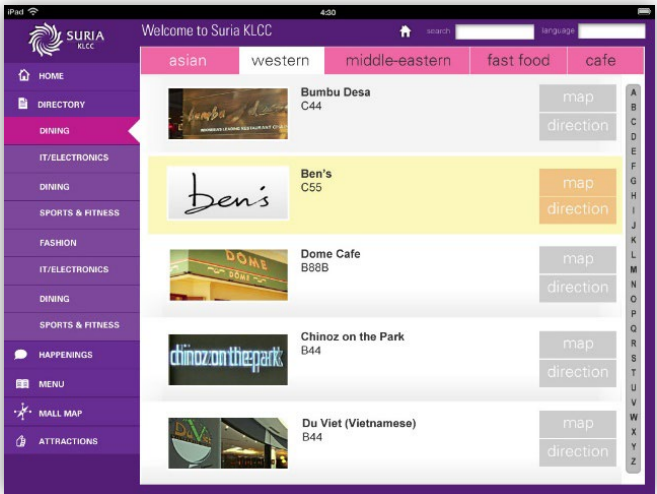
iPad
4:30
SURIA KLCC
Welcome to Suria KLCC
search
language

HOME
DIRECTORY
DINING
IT/ELECTRONICS
DINING
SPORTS & FITNESS
FASHION
IT/ELECTRONICS
DINING
SPORTS & FITNESS
HAPPENINGS
MENU
MALL MAP
ATTRACTIONS

asian
western
middle-eastern
fast food
cafe

Bumbu Desa
C44
map
direction

ben's
Ben's
C55
map
direction

DOME
Dome Cafe
B88B
map
direction

chinoz on the park
Chinoz on the Park
B44
map
direction

Du Viet (Vietnamese)
B44
map
direction

A
B
C
D
E
F
G
H
I
J
K
L
M
N
O
P
Q
R
S
T
U
V
W
X
Y
Z